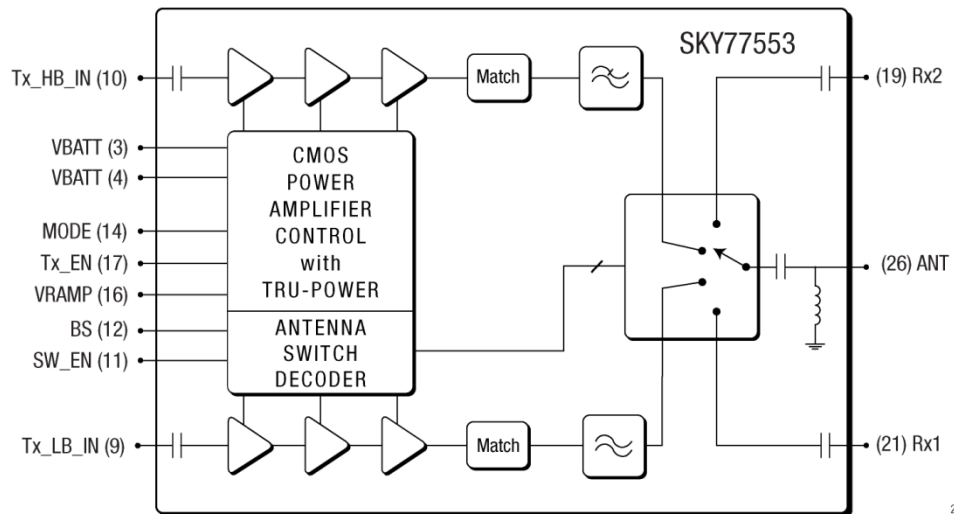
SKY77553

Tx_HB_IN (10)

Match

(19) Rx2

VBATT (3)

VBATT (4)

MODE (14)

Tx_EN (17)

VRAMP (16)

BS (12)

SW_EN (11)

CMOS POWER AMPLIFIER CONTROL with TRU-POWER

ANTENNA SWITCH DECODER

(26) ANT

Tx_LB_IN (9)

Match

(21) Rx1